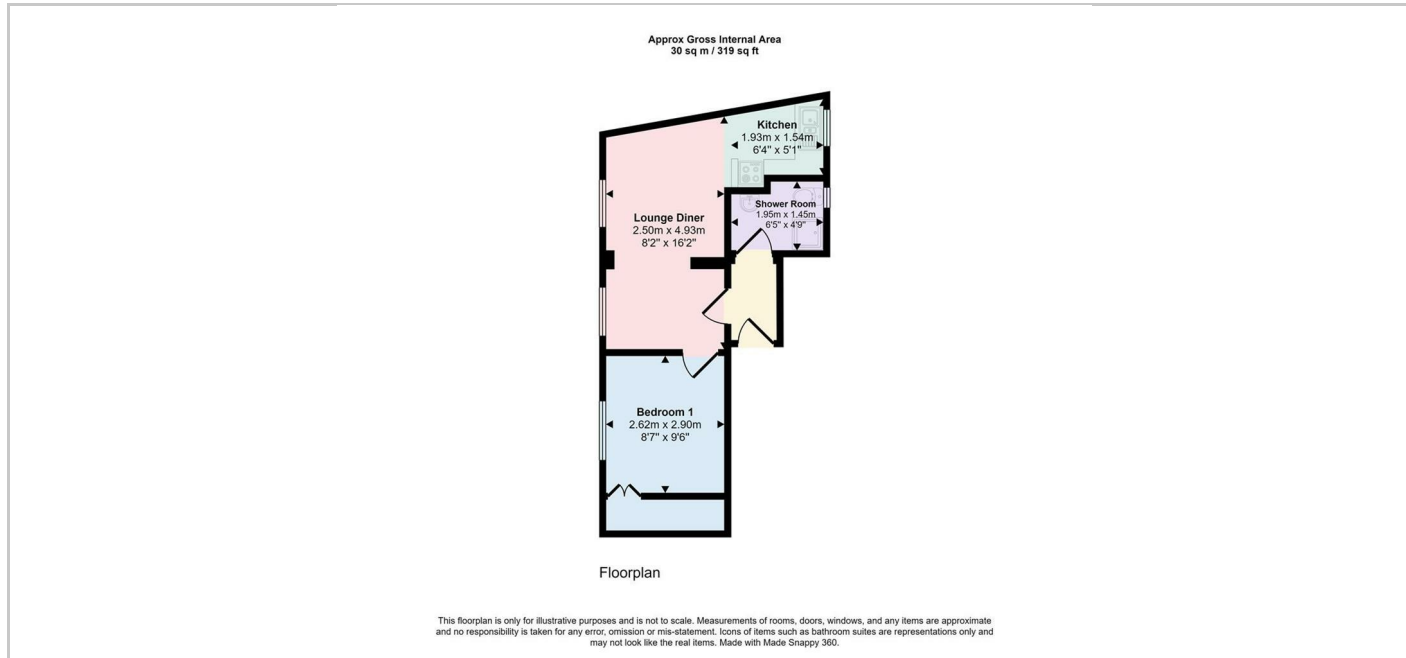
Approx Gross Internal Area
30 sq m / 319 sq ft

Kitchen
1.93m x 1.54m
6'4" x 5'1"

Shower Room
1.95m x 1.45m
6'5" x 4'9"

Lounge Diner
2.50m x 4.93m
8'2" x 16'2"

Bedroom 1
2.62m x 2.90m
8'7" x 9'6"

Floorplan

This floorplan is only for illustrative purposes and is not to scale. Measurements of rooms, doors, windows, and any items are approximate and no responsibility is taken for any error, omission or mis-statement. Icons of items such as bathroom suites are representations only and may not look like the real items. Made with Made Snappy 360.